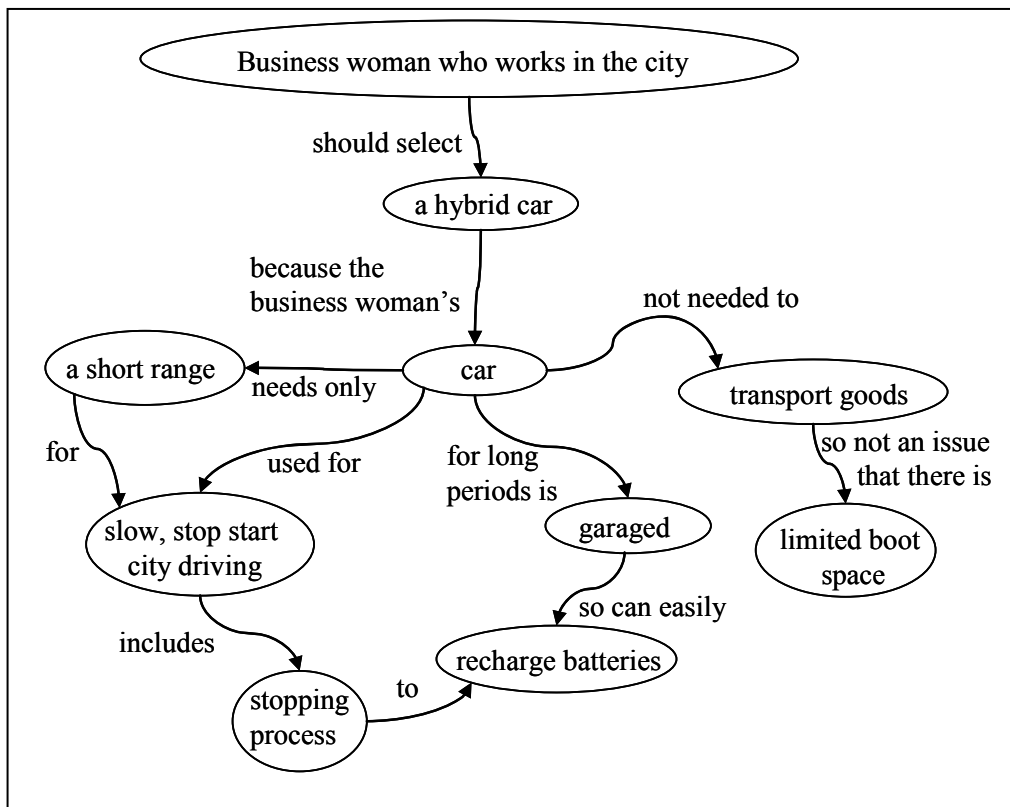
Business woman who works in the city

should select

a hybrid car

because the business woman's

car

not needed to

transport goods

so not an issue that there is

limited boot space

a short range

needs only

for

used for

slow, stop start city driving

for long periods is

garaged

so can easily

recharge batteries

includes

stopping process

to